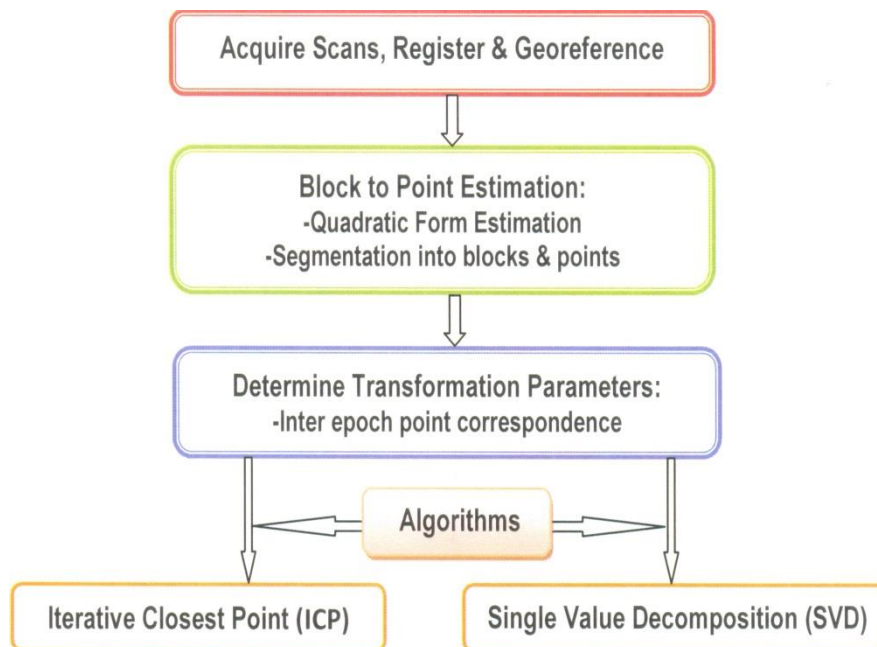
Acquire Scans, Register & Georeference

Block to Point Estimation:
-Quadratic Form Estimation
-Segmentation into blocks & points

Determine Transformation Parameters:
-Inter epoch point correspondence

Algorithms

Iterative Closest Point (ICP)

Single Value Decomposition (SVD)